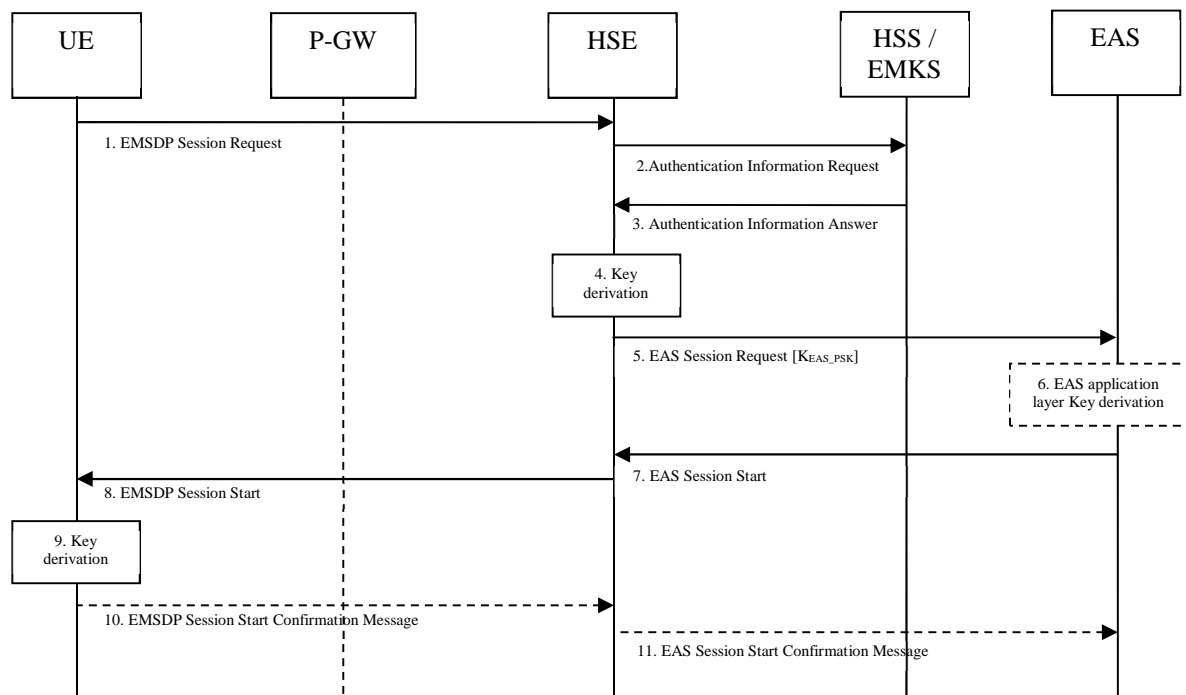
UE

P-GW

HSE

HSS / EMKS

EAS

1. EMSDP Session Request

2.Authentication Information Request

3. Authentication Information Answer

4. Key derivation

5. EAS Session Request [$K_{EAS\_PSK}$]

6. EAS application layer Key derivation

7. EAS Session Start

8. EMSDP Session Start

9. Key derivation

10. EMSDP Session Start Confirmation Message

11. EAS Session Start Confirmation Message